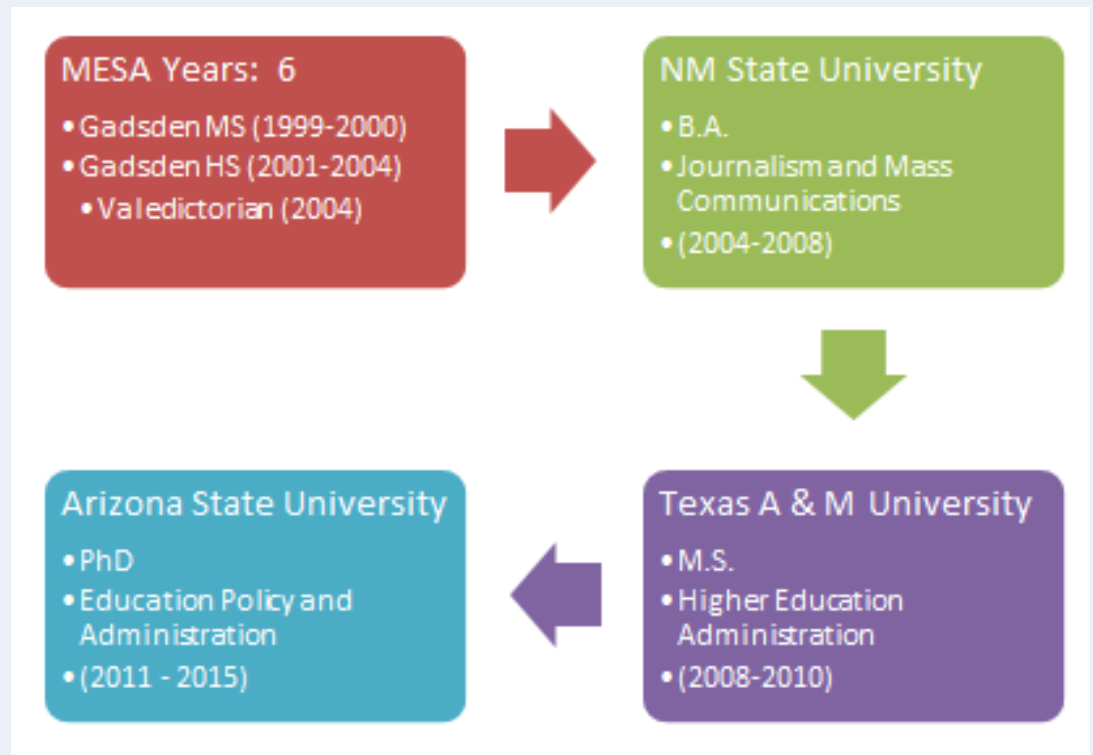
MESA Years: 6

- Gadsden MS (1999-2000)
- Gadsden HS (2001-2004)
  - Valedictorian (2004)

NM State University

- B.A.
- Journalism and Mass Communications
- (2004-2008)

Texas A & M University

- M.S.
- Higher Education Administration
- (2008-2010)

Arizona State University

- PhD
- Education Policy and Administration
- (2011 - 2015)